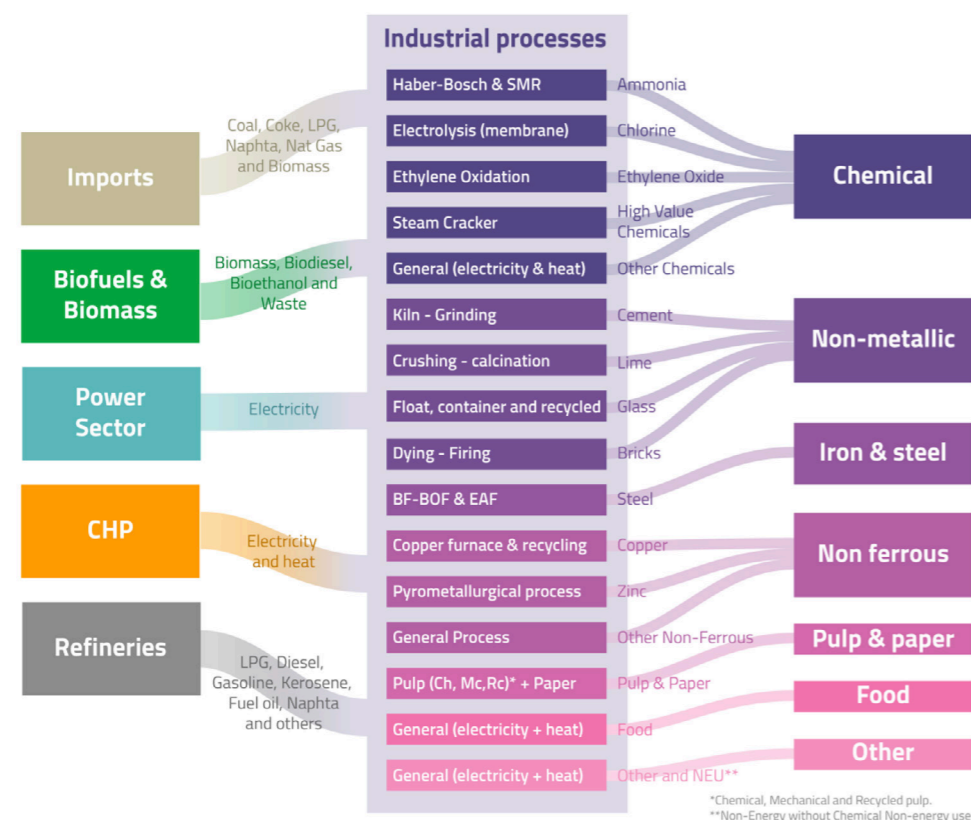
Industrial processes

Imports
Coal, Coke, LPG, Naphta, Nat Gas and Biomass

Biofuels & Biomass
Biomass, Biodiesel, Bioethanol and Waste

Power Sector
Electricity

CHP
Electricity and heat

Refineries
LPG, Diesel, Gasoline, Kerosene, Fuel oil, Naphta and others

Haber-Bosch & SMR — Ammonia
Electrolysis (membrane) — Chlorine
Ethylene Oxidation — Ethylene Oxide
Steam Cracker — High Value Chemicals
General (electricity & heat) — Other Chemicals
Kiln - Grinding — Cement
Crushing - calcination — Lime
Float, container and recycled — Glass
Dying - Firing — Bricks
BF-BOF & EAF — Steel
Copper furnace & recycling — Copper
Pyrometallurgical process — Zinc
General Process — Other Non-Ferrous
Pulp (Ch, Mc,Rc)* + Paper — Pulp & Paper
General (electricity + heat) — Food
General (electricity + heat) — Other and NEU**

Chemical
Non-metallic
Iron & steel
Non ferrous
Pulp & paper
Food
Other

*Chemical, Mechanical and Recycled pulp.
**Non-Energy without Chemical Non-energy use